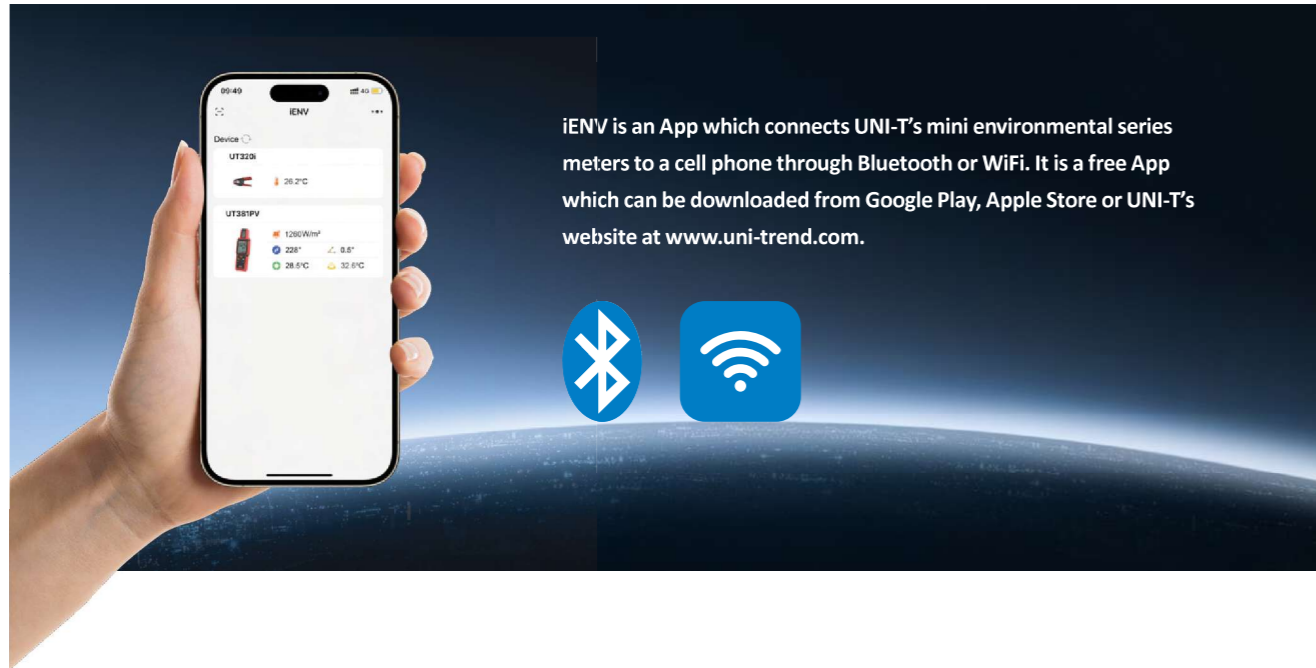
09:40

4G

iENV

Device

UT320i

26.2°C

UT381PV

1260W/m²

228°

0.8°

28.5°C

32.6°C

iENV is an App which connects UNI-T's mini environmental series meters to a cell phone through Bluetooth or WiFi. It is a free App which can be downloaded from Google Play, Apple Store or UNI-T's website at www.uni-trend.com.